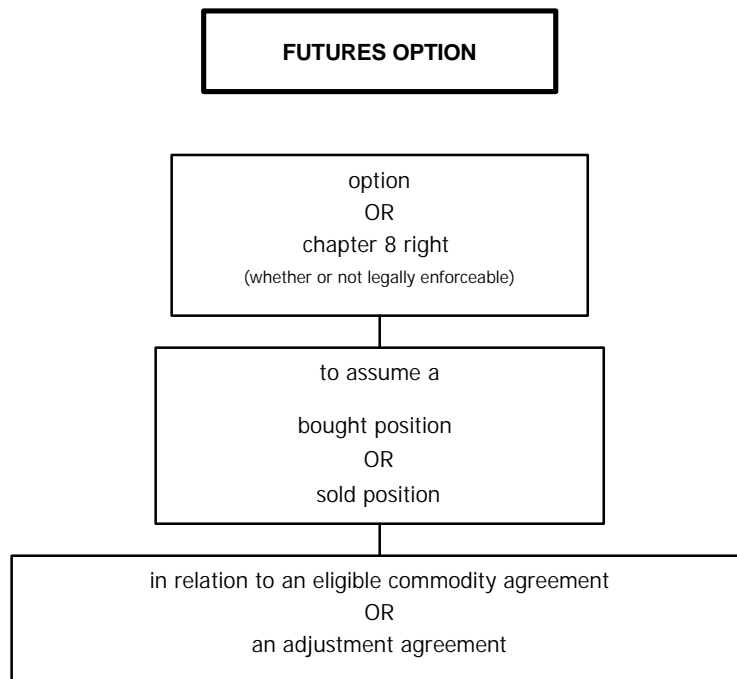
FUTURES OPTION

option
OR
chapter 8 right
(whether or not legally enforceable)

to assume a

bought position
OR
sold position

in relation to an eligible commodity agreement
OR
an adjustment agreement